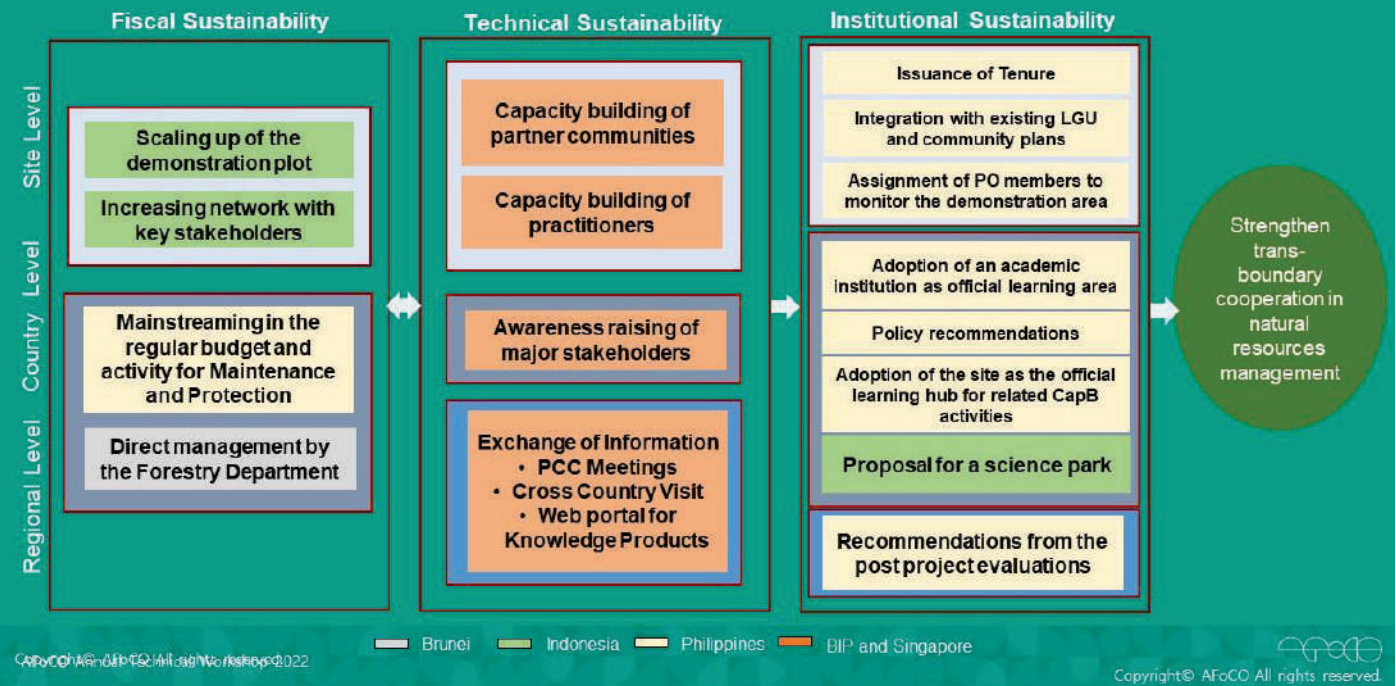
Fiscal Sustainability

Technical Sustainability

Institutional Sustainability

Site Level

Country Level

Regional Level

Scaling up of the demonstration plot

Increasing network with key stakeholders

Mainstreaming in the regular budget and activity for Maintenance and Protection

Direct management by the Forestry Department

Capacity building of partner communities

Capacity building of practitioners

Awareness raising of major stakeholders

Exchange of Information
• PCC Meetings
• Cross Country Visit
• Web portal for Knowledge Products

Issuance of Tenure

Integration with existing LGU and community plans

Assignment of PO members to monitor the demonstration area

Adoption of an academic institution as official learning area

Policy recommendations

Adoption of the site as the official learning hub for related CapB activities

Proposal for a science park

Recommendations from the post project evaluations

Strengthen trans-boundary cooperation in natural resources management

Copyright© AFoCO All rights reserved. AFoCO Annual Technical Workshop 2022

Brunei Indonesia Philippines BIP and Singapore

Copyright© AFoCO All rights reserved.